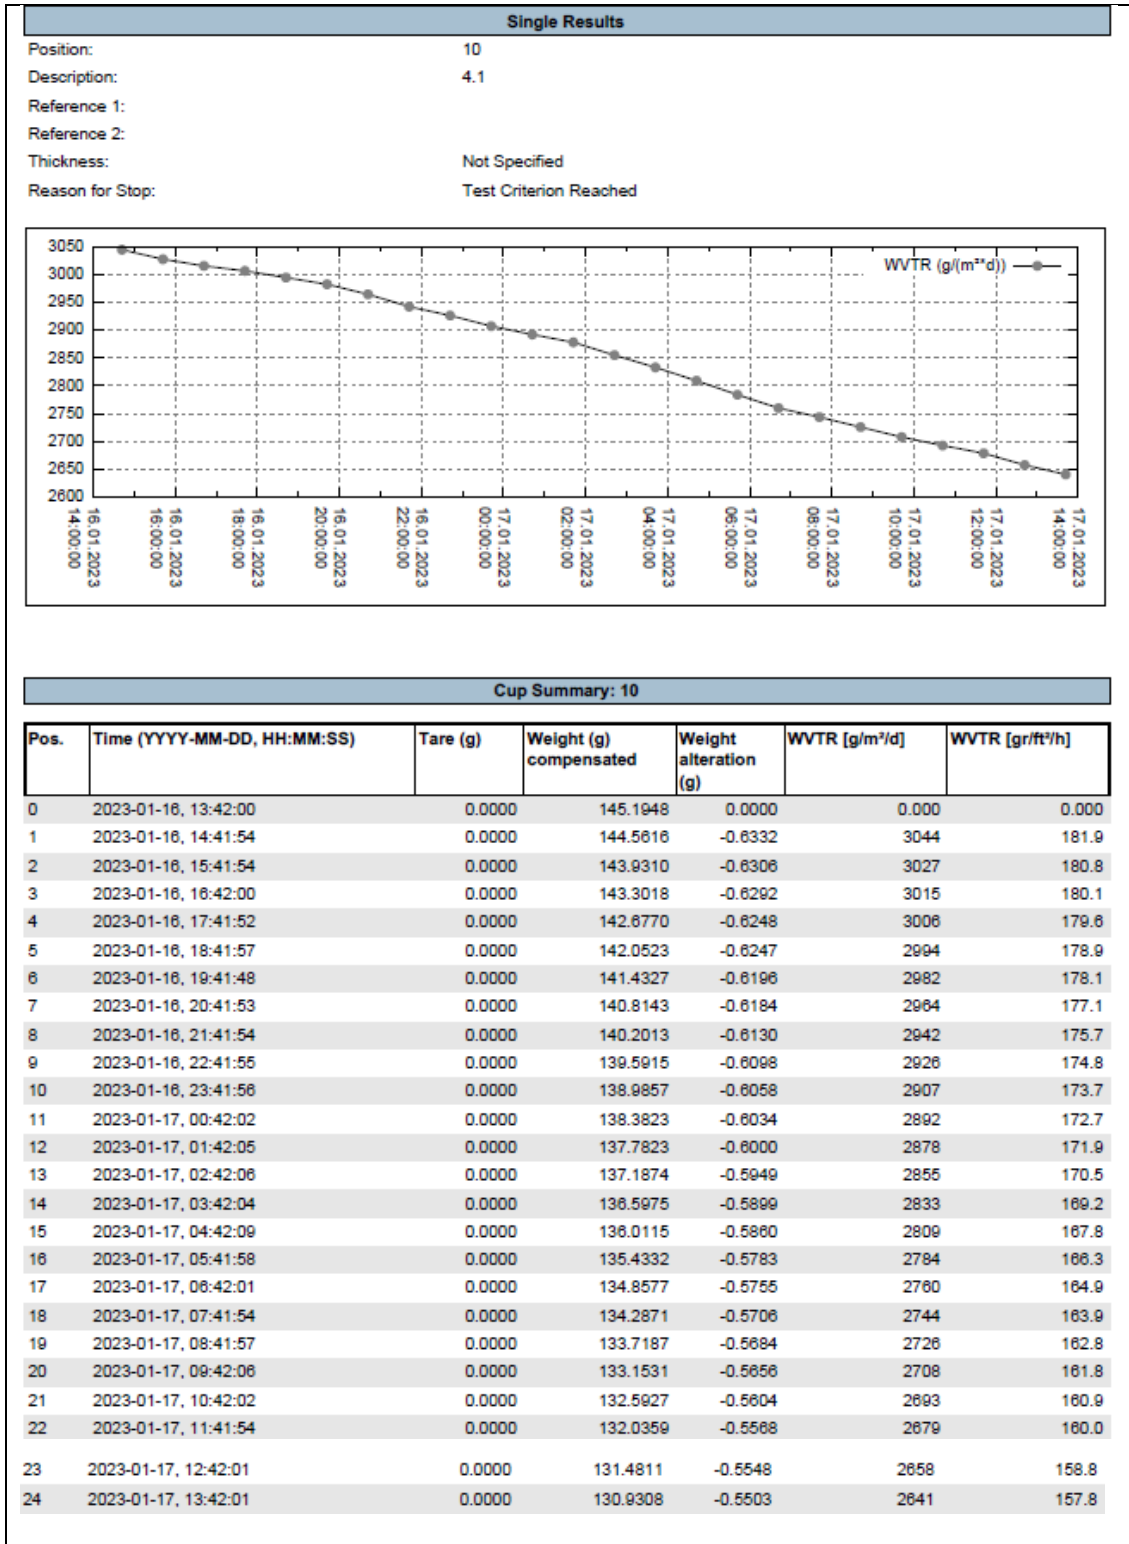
Single Results

Position: 10
Description: 4.1
Reference 1:
Reference 2:
Thickness: Not Specified
Reason for Stop: Test Criterion Reached

3050
3000
2950
2900
2850
2800
2750
2700
2650
2600

WVTR (g/(m²*d))

16.01.2023 14:00:00
16.01.2023 16:00:00
16.01.2023 18:00:00
16.01.2023 20:00:00
16.01.2023 22:00:00
17.01.2023 00:00:00
17.01.2023 02:00:00
17.01.2023 04:00:00
17.01.2023 06:00:00
17.01.2023 08:00:00
17.01.2023 10:00:00
17.01.2023 12:00:00
17.01.2023 14:00:00

Cup Summary: 10

| Pos. | Time (YYYY-MM-DD, HH:MM:SS) | Tare (g) | Weight (g) compensated | Weight alteration (g) | WVTR [g/m²/d] | WVTR [gr/ft²/h] |
|---|---|---|---|---|---|---|
| 0 | 2023-01-16, 13:42:00 | 0.0000 | 145.1948 | 0.0000 | 0.000 | 0.000 |
| 1 | 2023-01-16, 14:41:54 | 0.0000 | 144.5616 | -0.6332 | 3044 | 181.9 |
| 2 | 2023-01-16, 15:41:54 | 0.0000 | 143.9310 | -0.6306 | 3027 | 180.8 |
| 3 | 2023-01-16, 16:42:00 | 0.0000 | 143.3018 | -0.6292 | 3015 | 180.1 |
| 4 | 2023-01-16, 17:41:52 | 0.0000 | 142.6770 | -0.6248 | 3006 | 179.6 |
| 5 | 2023-01-16, 18:41:57 | 0.0000 | 142.0523 | -0.6247 | 2994 | 178.9 |
| 6 | 2023-01-16, 19:41:48 | 0.0000 | 141.4327 | -0.6196 | 2982 | 178.1 |
| 7 | 2023-01-16, 20:41:53 | 0.0000 | 140.8143 | -0.6184 | 2964 | 177.1 |
| 8 | 2023-01-16, 21:41:54 | 0.0000 | 140.2013 | -0.6130 | 2942 | 175.7 |
| 9 | 2023-01-16, 22:41:55 | 0.0000 | 139.5915 | -0.6098 | 2926 | 174.8 |
| 10 | 2023-01-16, 23:41:56 | 0.0000 | 138.9857 | -0.6058 | 2907 | 173.7 |
| 11 | 2023-01-17, 00:42:02 | 0.0000 | 138.3823 | -0.6034 | 2892 | 172.7 |
| 12 | 2023-01-17, 01:42:05 | 0.0000 | 137.7823 | -0.6000 | 2878 | 171.9 |
| 13 | 2023-01-17, 02:42:06 | 0.0000 | 137.1874 | -0.5949 | 2855 | 170.5 |
| 14 | 2023-01-17, 03:42:04 | 0.0000 | 136.5975 | -0.5899 | 2833 | 169.2 |
| 15 | 2023-01-17, 04:42:09 | 0.0000 | 136.0115 | -0.5860 | 2809 | 167.8 |
| 16 | 2023-01-17, 05:41:58 | 0.0000 | 135.4332 | -0.5783 | 2784 | 166.3 |
| 17 | 2023-01-17, 06:42:01 | 0.0000 | 134.8577 | -0.5755 | 2760 | 164.9 |
| 18 | 2023-01-17, 07:41:54 | 0.0000 | 134.2871 | -0.5706 | 2744 | 163.9 |
| 19 | 2023-01-17, 08:41:57 | 0.0000 | 133.7187 | -0.5684 | 2726 | 162.8 |
| 20 | 2023-01-17, 09:42:06 | 0.0000 | 133.1531 | -0.5656 | 2708 | 161.8 |
| 21 | 2023-01-17, 10:42:02 | 0.0000 | 132.5927 | -0.5604 | 2693 | 160.9 |
| 22 | 2023-01-17, 11:41:54 | 0.0000 | 132.0359 | -0.5568 | 2679 | 160.0 |
| 23 | 2023-01-17, 12:42:01 | 0.0000 | 131.4811 | -0.5548 | 2658 | 158.8 |
| 24 | 2023-01-17, 13:42:01 | 0.0000 | 130.9308 | -0.5503 | 2641 | 157.8 |